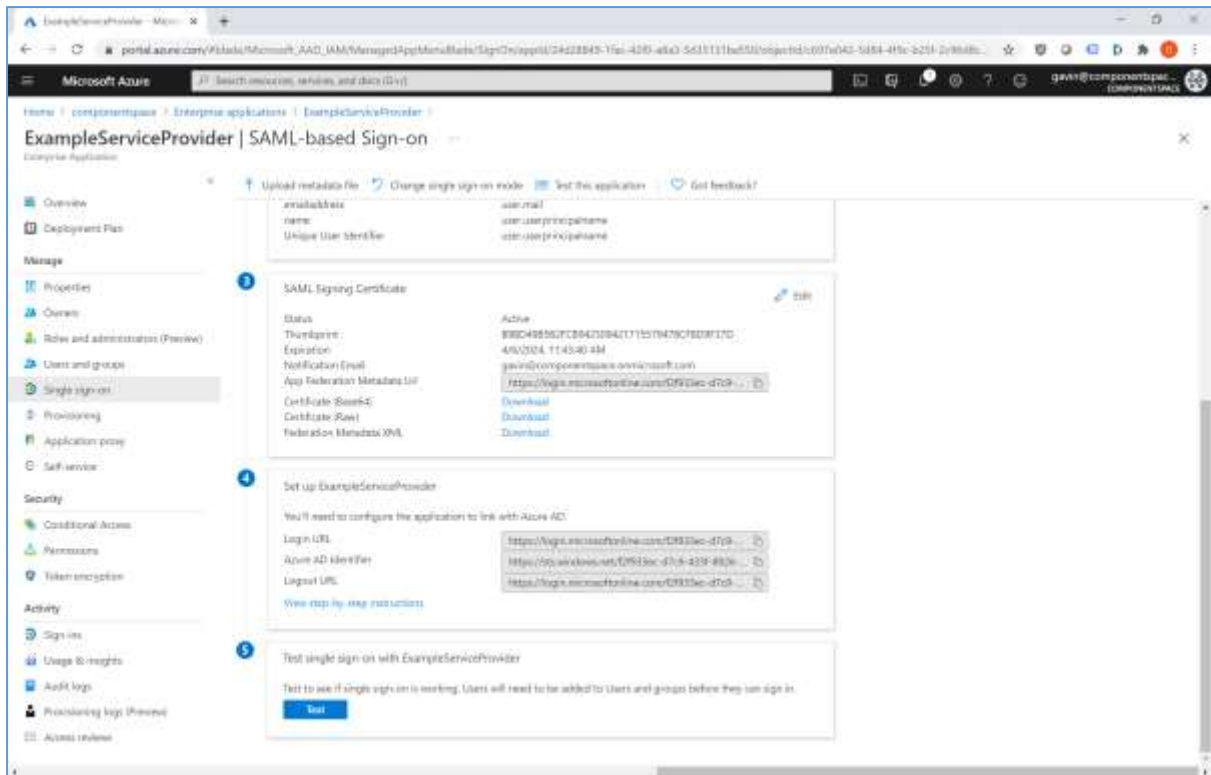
ExampleServiceProvider - Micro ×

portal.azure.com/#blade/Microsoft_AAD_IAM/ManagedAppMenuBlade/SignOn/appId/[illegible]

Microsoft Azure

Search resources, services, and docs (G+/)

gavin@componentspac... COMPONENTSPACE

Home > componentspace > Enterprise applications > ExampleServiceProvider >

ExampleServiceProvider | SAML-based Sign-on

Enterprise Application

Upload metadata file | Change single sign-on mode | Test this application | Got feedback?

Overview
Deployment Plan
Manage
Properties
Owners
Roles and administrators (Preview)
Users and groups
Single sign-on
Provisioning
Application proxy
Self-service
Security
Conditional Access
Permissions
Token encryption
Activity
Sign-ins
Usage & insights
Audit logs
Provisioning logs (Preview)
Access reviews

emailaddress user.mail
name user.userprincipalname
Unique User Identifier user.userprincipalname

3

SAML Signing Certificate

Edit

Status Active
Thumbprint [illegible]
Expiration 4/6/2024, 11:43:40 AM
Notification Email gavin@componentspace.onmicrosoft.com
App Federation Metadata Url https://login.microsoftonline.com/f2f933ec-d7c9...
Certificate (Base64) Download
Certificate (Raw) Download
Federation Metadata XML Download

4

Set up ExampleServiceProvider

You'll need to configure the application to link with Azure AD.

Login URL https://login.microsoftonline.com/f2f933ec-d7c9...
Azure AD Identifier https://sts.windows.net/f2f933ec-d7c9-433f-8926...
Logout URL https://login.microsoftonline.com/f2f933ec-d7c9...

View step-by-step instructions

5

Test single sign-on with ExampleServiceProvider

Test to see if single sign-on is working. Users will need to be added to Users and groups before they can sign in.

Test